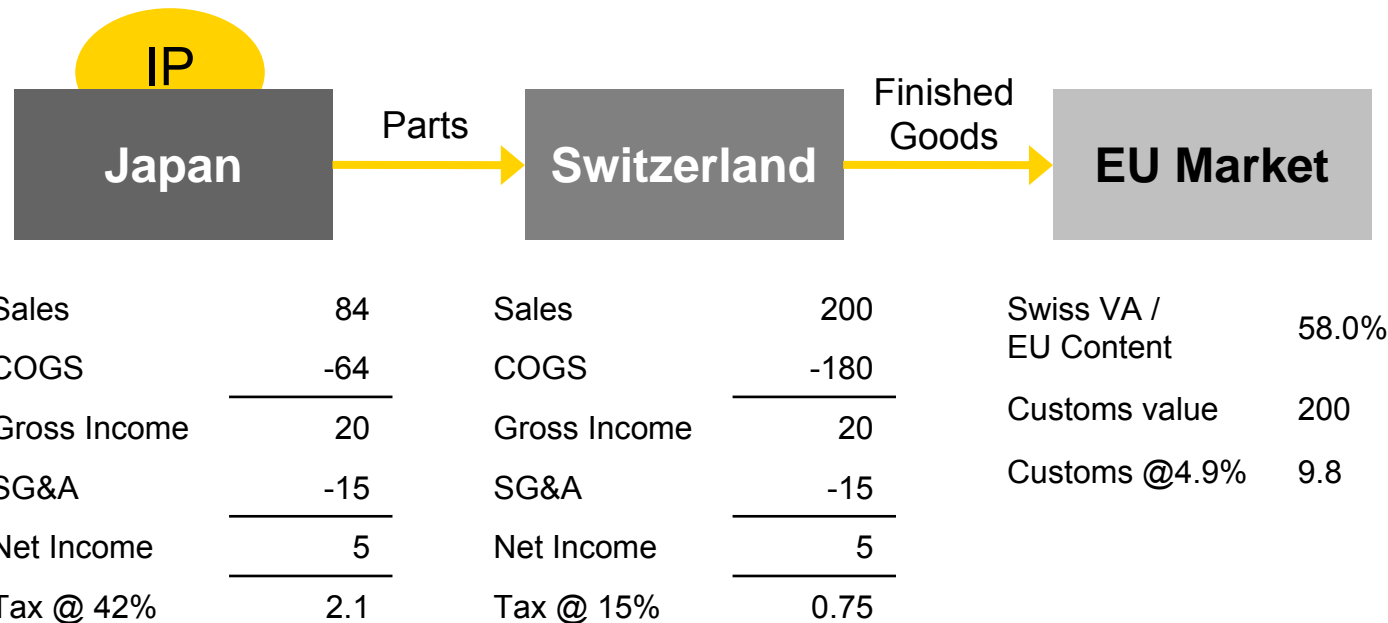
IP

Japan

Parts

Switzerland

Finished Goods

EU Market

| Sales | 84 |
|---|---|
| COGS | -64 |
| Gross Income | 20 |
| SG&A | -15 |
| Net Income | 5 |
| Tax @ 42% | 2.1 |

| Sales | 200 |
|---|---|
| COGS | -180 |
| Gross Income | 20 |
| SG&A | -15 |
| Net Income | 5 |
| Tax @ 15% | 0.75 |

| Swiss VA / EU Content | 58.0% |
|---|---|
| Customs value | 200 |
| Customs @4.9% | 9.8 |